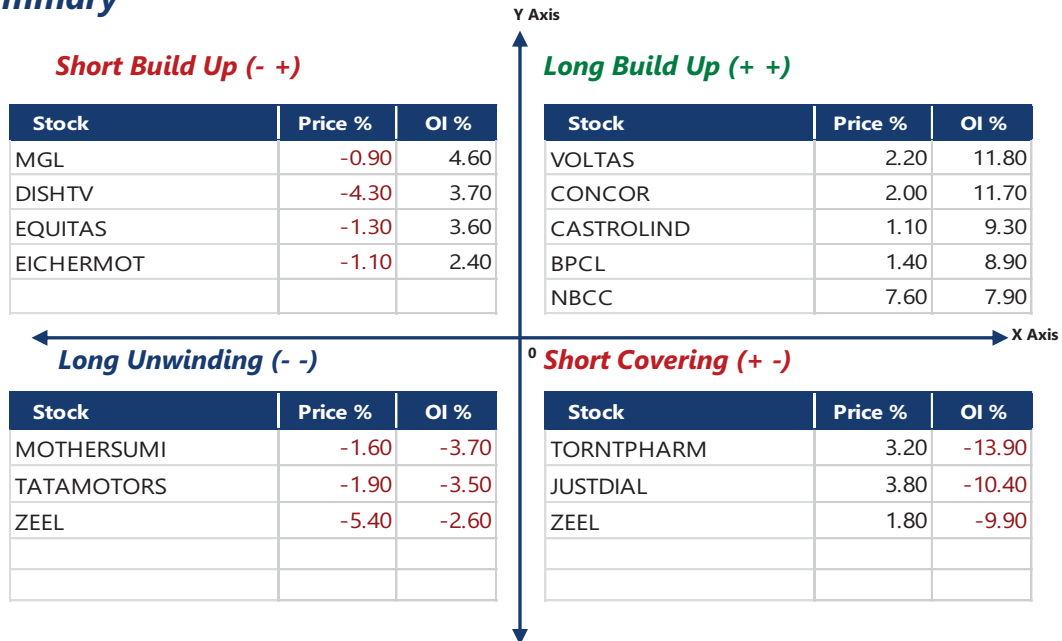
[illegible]mmary

Y Axis

Short Build Up (- +)

| Stock | Price % | OI % |
|---|---|---|
| MGL | -0.90 | 4.60 |
| DISHTV | -4.30 | 3.70 |
| EQUITAS | -1.30 | 3.60 |
| EICHERMOT | -1.10 | 2.40 |
| | | |

Long Build Up (+ +)

| Stock | Price % | OI % |
|---|---|---|
| VOLTAS | 2.20 | 11.80 |
| CONCOR | 2.00 | 11.70 |
| CASTROLIND | 1.10 | 9.30 |
| BPCL | 1.40 | 8.90 |
| NBCC | 7.60 | 7.90 |

X Axis

0

Long Unwinding (- -)

| Stock | Price % | OI % |
|---|---|---|
| MOTHERSUMI | -1.60 | -3.70 |
| TATAMOTORS | -1.90 | -3.50 |
| ZEEL | -5.40 | -2.60 |
| | | |
| | | |

Short Covering (+ -)

| Stock | Price % | OI % |
|---|---|---|
| TORNTPHARM | 3.20 | -13.90 |
| JUSTDIAL | 3.80 | -10.40 |
| ZEEL | 1.80 | -9.90 |
| | | |
| | | |